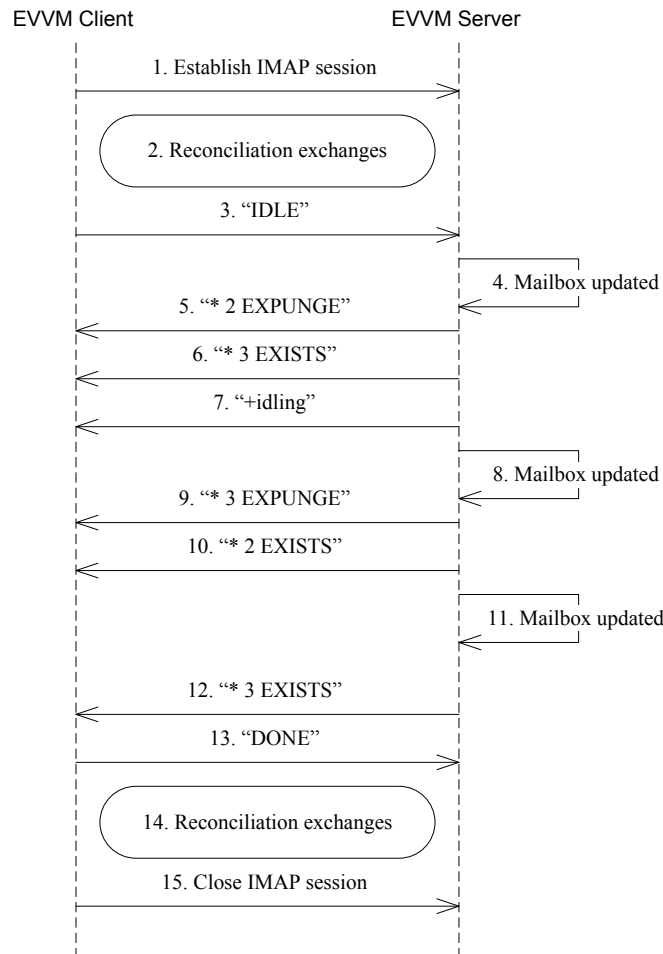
EVVM Client

EVVM Server

1. Establish IMAP session

2. Reconciliation exchanges

3. “IDLE”

4. Mailbox updated

5. “* 2 EXPUNGE”

6. “* 3 EXISTS”

7. “+idling”

8. Mailbox updated

9. “* 3 EXPUNGE”

10. “* 2 EXISTS”

11. Mailbox updated

12. “* 3 EXISTS”

13. “DONE”

14. Reconciliation exchanges

15. Close IMAP session